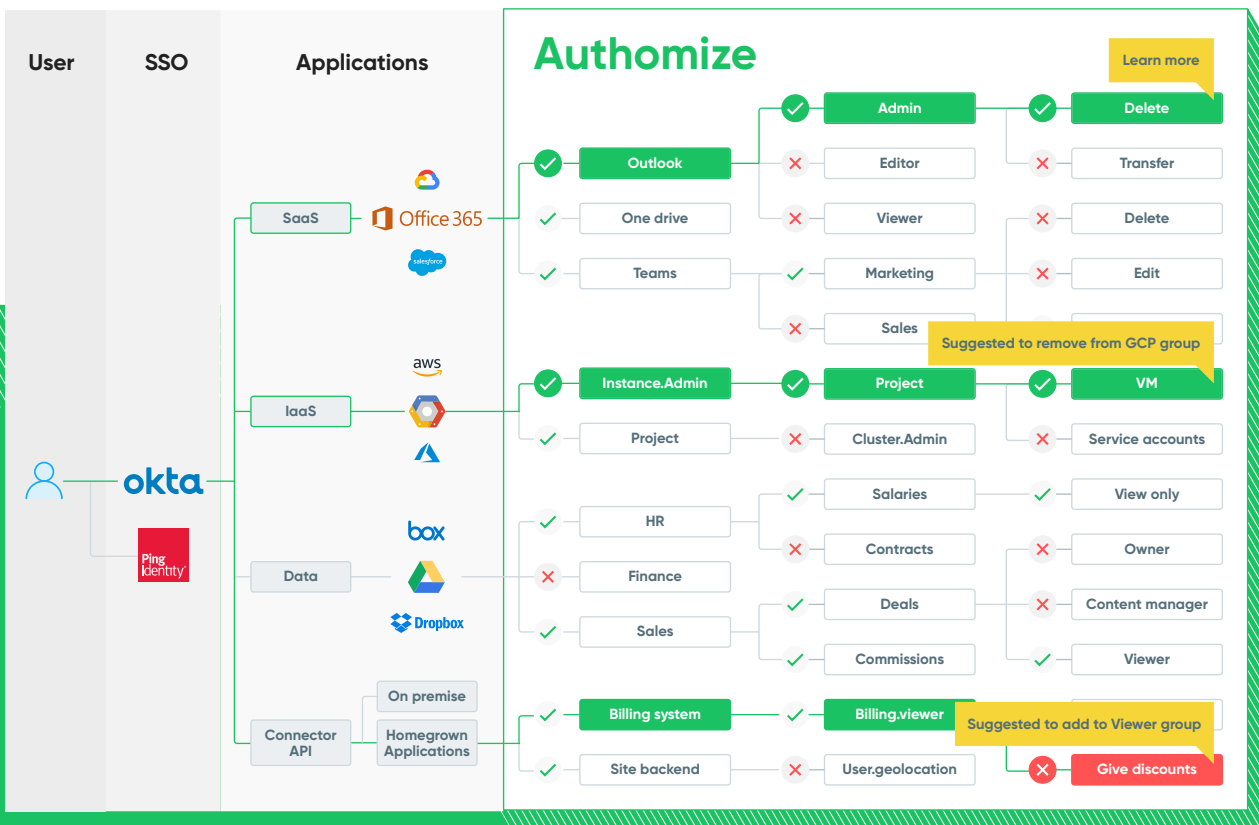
User

SSO

Applications

Authomize

Learn more

okta

Ping Identity

SaaS

Office 365

salesforce

IaaS

aws

Data

box

Dropbox

On premise

Connector API

Homegrown Applications

Outlook

One drive

Teams

Admin

Editor

Viewer

Marketing

Sales

Delete

Transfer

Delete

Edit

Suggested to remove from GCP group

Instance.Admin

Project

Project

Cluster.Admin

VM

Service accounts

HR

Finance

Sales

Salaries

Contracts

Deals

Commissions

View only

Owner

Content manager

Viewer

Billing system

Site backend

Billing.viewer

User.geolocation

Suggested to add to Viewer group

Give discounts